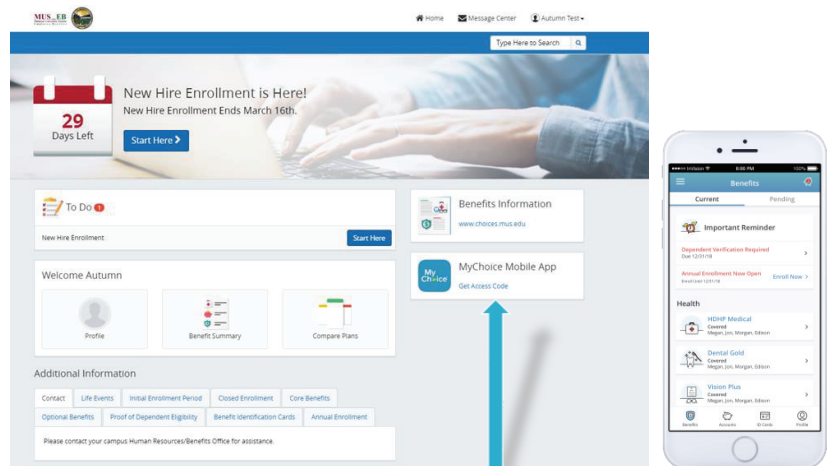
MUS EB

Home Message Center Autumn Test

Type Here to Search

29
Days Left

New Hire Enrollment is Here!
New Hire Enrollment Ends March 16th.

Start Here

To Do 1

New Hire Enrollment
Start Here

Benefits Information
www.choices.mus.edu

MyChoice Mobile App
Get Access Code

My Choice

Welcome Autumn

Profile
Benefit Summary
Compare Plans

Additional Information

Contact | Life Events | Initial Enrollment Period | Closed Enrollment | Core Benefits
Optional Benefits | Proof of Dependent Eligibility | Benefit Identification Cards | Annual Enrollment

Please contact your campus Human Resources/Benefits Office for assistance.

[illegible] 8:00 PM 100%
Benefits
Current Pending

Important Reminder

Dependent Verification Required
Due 12/31/18

Annual Enrollment Now Open
Finalized 12/31/18
Enroll Now

Health

HDHP Medical
Covered
Megan, Jon, Morgan, Edison

Dental Gold
Covered
Megan, Jon, Morgan, Edison

Vision Plus
Covered
Megan, Jon, Morgan, Edison

Benefits Accounts ID Cards Profile